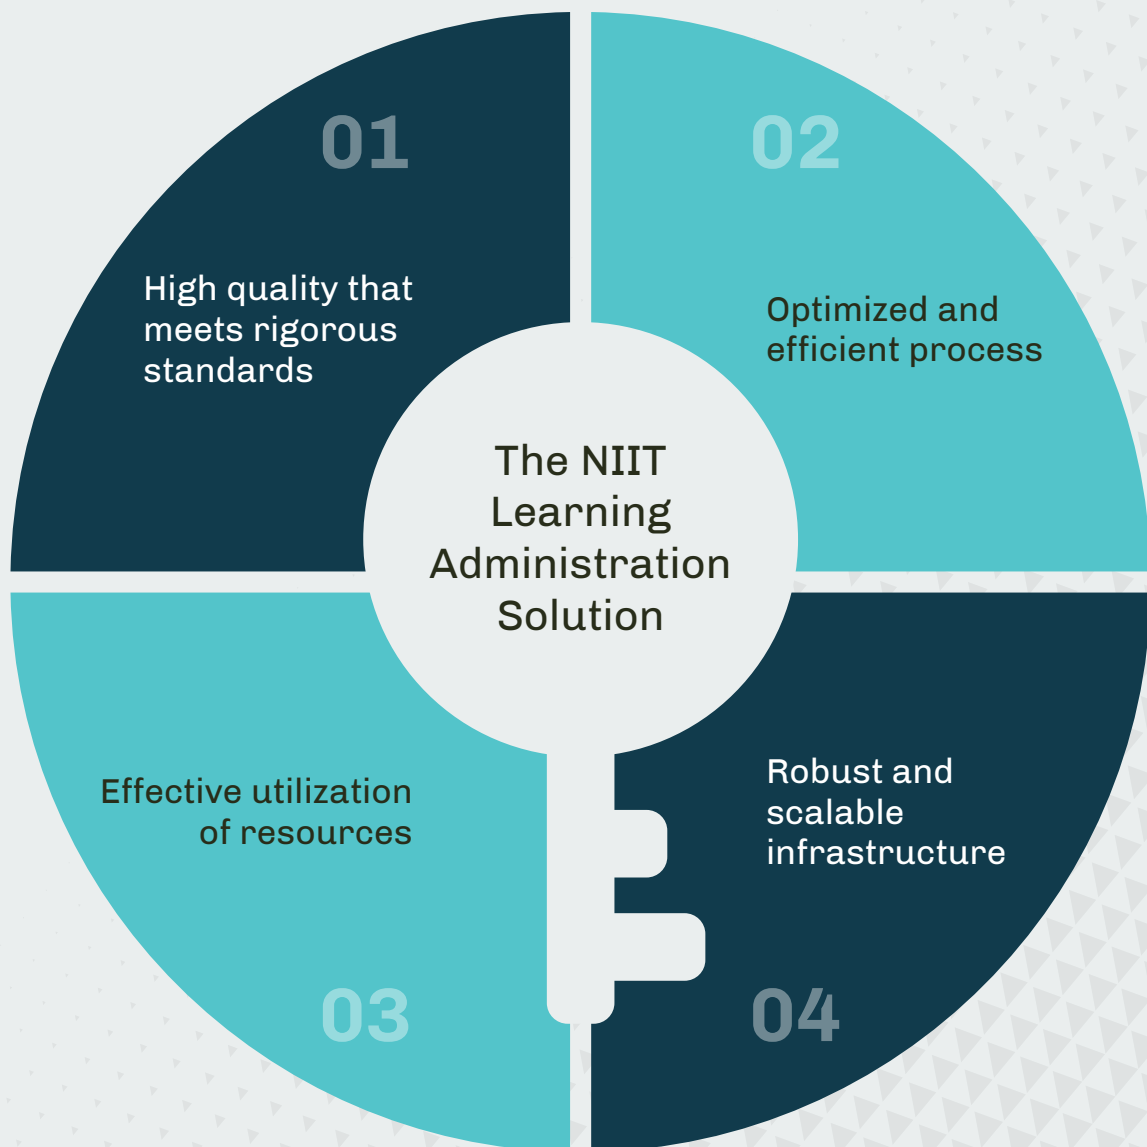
01

High quality that meets rigorous standards

02

Optimized and efficient process

The NIIT Learning Administration Solution

Effective utilization of resources

03

Robust and scalable infrastructure

04